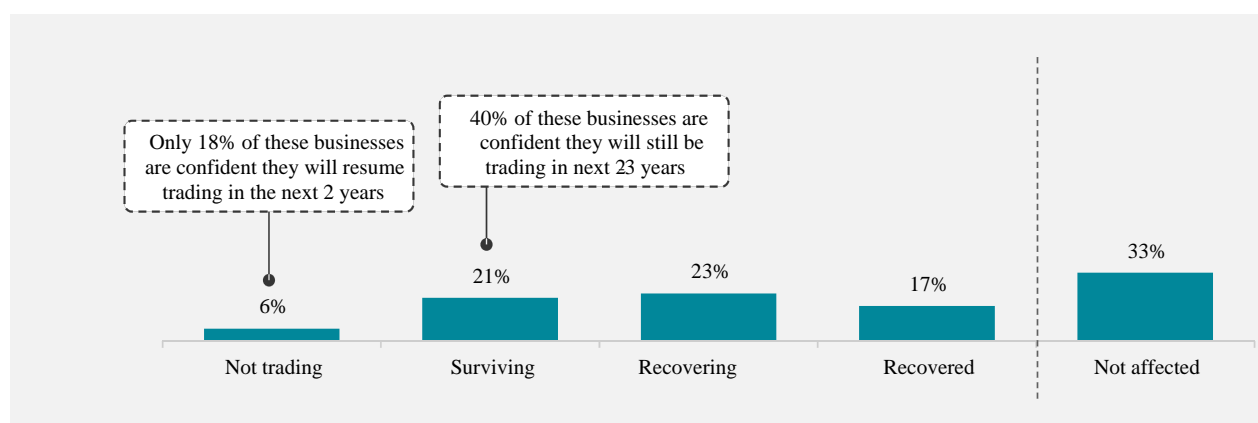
Only 18% of these businesses are confident they will resume trading in the next 2 years

40% of these businesses are confident they will still be trading in next 23 years

6%

21%

23%

17%

33%

| Not trading | Surviving | Recovering | Recovered | Not affected |
|---|---|---|---|---|